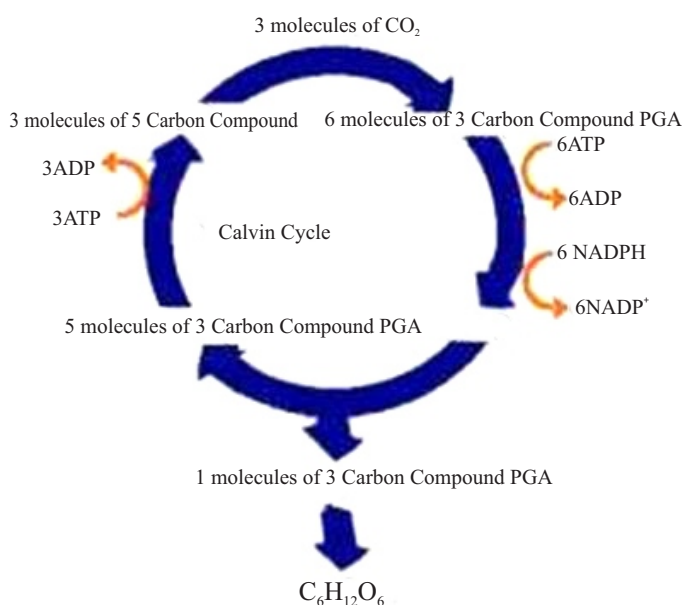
3 molecules of $CO_2$

3 molecules of 5 Carbon Compound

6 molecules of 3 Carbon Compound PGA

6ATP

6ADP

3ADP

3ATP

Calvin Cycle

6 NADPH

$6NADP^+$

5 molecules of 3 Carbon Compound PGA

1 molecules of 3 Carbon Compound PGA

$C_6H_{12}O_6$